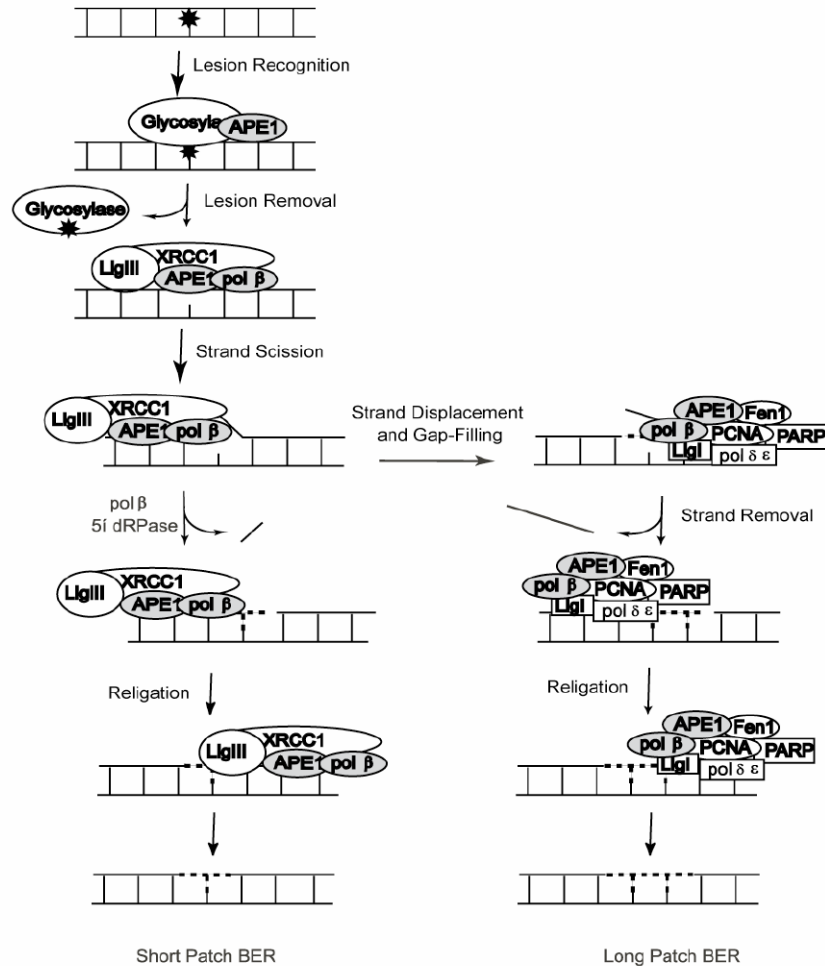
Lesion Recognition

Glycosyla

APE1

Glycosylase

Lesion Removal

LigIII

XRCC1

APE1

pol β

Strand Scission

LigIII

XRCC1

APE1

pol β

Strand Displacement and Gap-Filling

APE1

Fen1

pol β

PCNA

PARP

LigI

pol δ ε

pol β
5í dRPase

Strand Removal

LigIII

XRCC1

APE1

pol β

APE1

Fen1

pol β

PCNA

PARP

LigI

pol δ ε

Religation

Religation

LigIII

XRCC1

APE1

pol β

APE1

Fen1

pol β

PCNA

PARP

LigI

pol δ ε

Short Patch BER

Long Patch BER